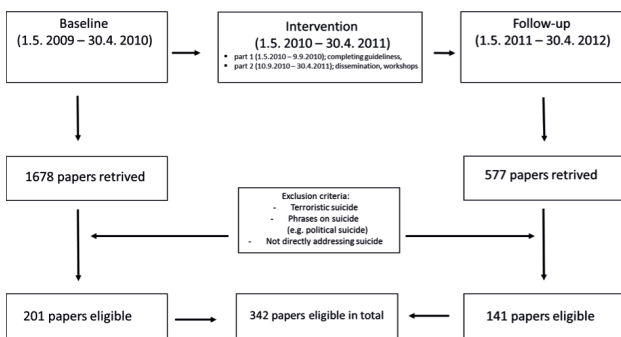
Baseline
(1.5. 2009 – 30.4. 2010)

Intervention
(1.5. 2010 – 30.4. 2011)
- part 1 (1.5.2010 – 9.9.2010); completing guideliness,
- part 2 (10.9.2010 – 30.4.2011); dissemination, workshops

Follow-up
(1.5. 2011 – 30.4. 2012)

1678 papers retrived

577 papers retrived

Exclusion criteria:
- Terroristic suicide
- Phrases on suicide (e.g. political suicide)
- Not directly addressing suicide

201 papers eligible

342 papers eligible in total

141 papers eligible